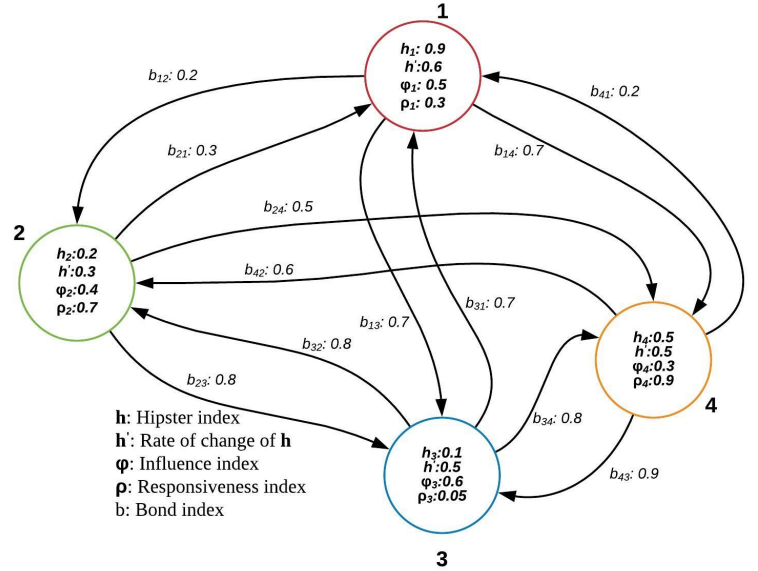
1

$h_1$: 0.9
$h'$: 0.6
$\varphi_1$: 0.5
$\rho_1$: 0.3

$b_{12}$: 0.2

$b_{41}$: 0.2

$b_{21}$: 0.3

$b_{14}$: 0.7

$b_{24}$: 0.5

2

$h_2$: 0.2
$h'$: 0.3
$\varphi_2$: 0.4
$\rho_2$: 0.7

$b_{42}$: 0.6

$b_{31}$: 0.7

$b_{13}$: 0.7

$b_{32}$: 0.8

$h_4$: 0.5
$h'$: 0.5
$\varphi_4$: 0.3
$\rho_4$: 0.9

4

$b_{23}$: 0.8

$b_{34}$: 0.8

h: Hipster index
$h'$: Rate of change of h
φ: Influence index
ρ: Responsiveness index
b: Bond index

$h_3$: 0.1
$h'$: 0.5
$\varphi_3$: 0.6
$\rho_3$: 0.05

$b_{43}$: 0.9

3